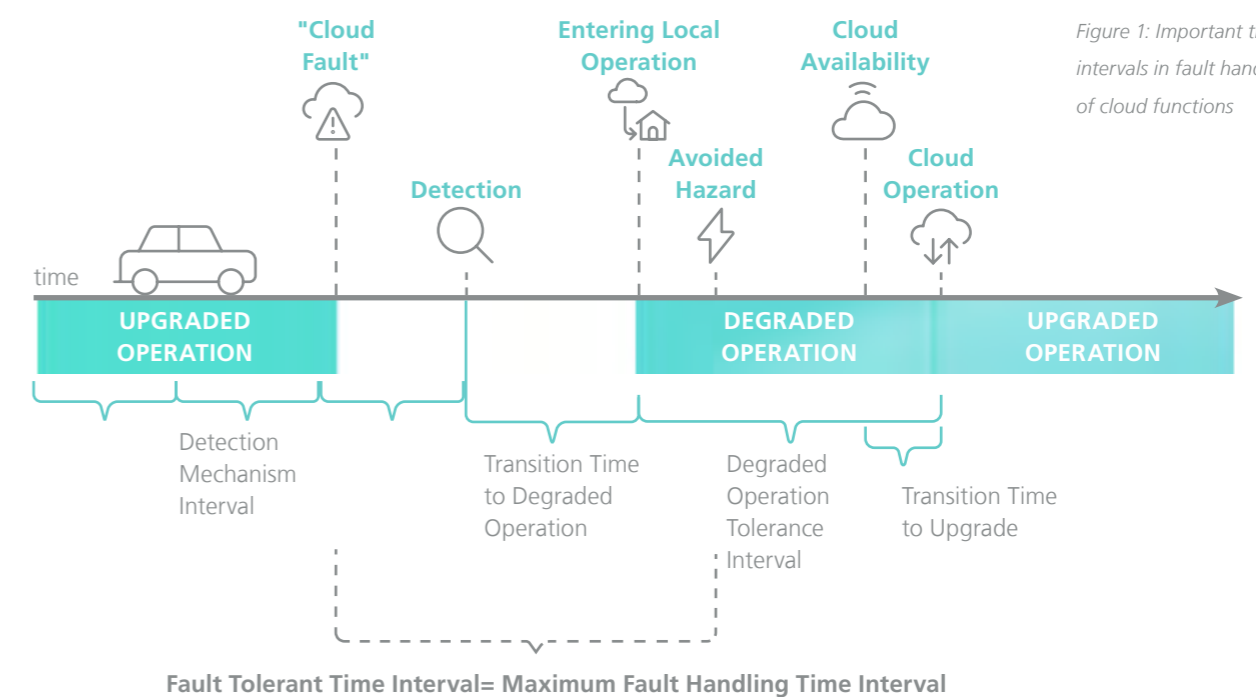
"Cloud Fault"

Entering Local Operation

Cloud Availability

Figure 1: Important t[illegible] intervals in fault han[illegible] of cloud functions

Detection

Avoided Hazard

Cloud Operation

time

UPGRADED OPERATION

DEGRADED OPERATION

UPGRADED OPERATION

Detection Mechanism Interval

Transition Time to Degraded Operation

Degraded Operation Tolerance Interval

Transition Time to Upgrade

Fault Tolerant Time Interval= Maximum Fault Handling Time Interval